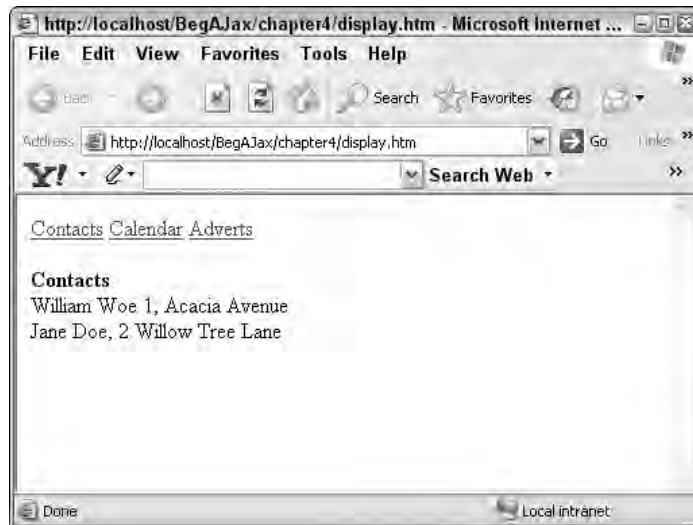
http://localhost/BegAJax/chapter4/display.htm - Microsoft Internet ...

File Edit View Favorites Tools Help

Back Search Favorites

Address http://localhost/BegAJax/chapter4/display.htm Go Links

Y! Search Web

Contacts Calendar Adverts

**Contacts**
William Woe 1, Acacia Avenue
Jane Doe, 2 Willow Tree Lane

Done Local intranet